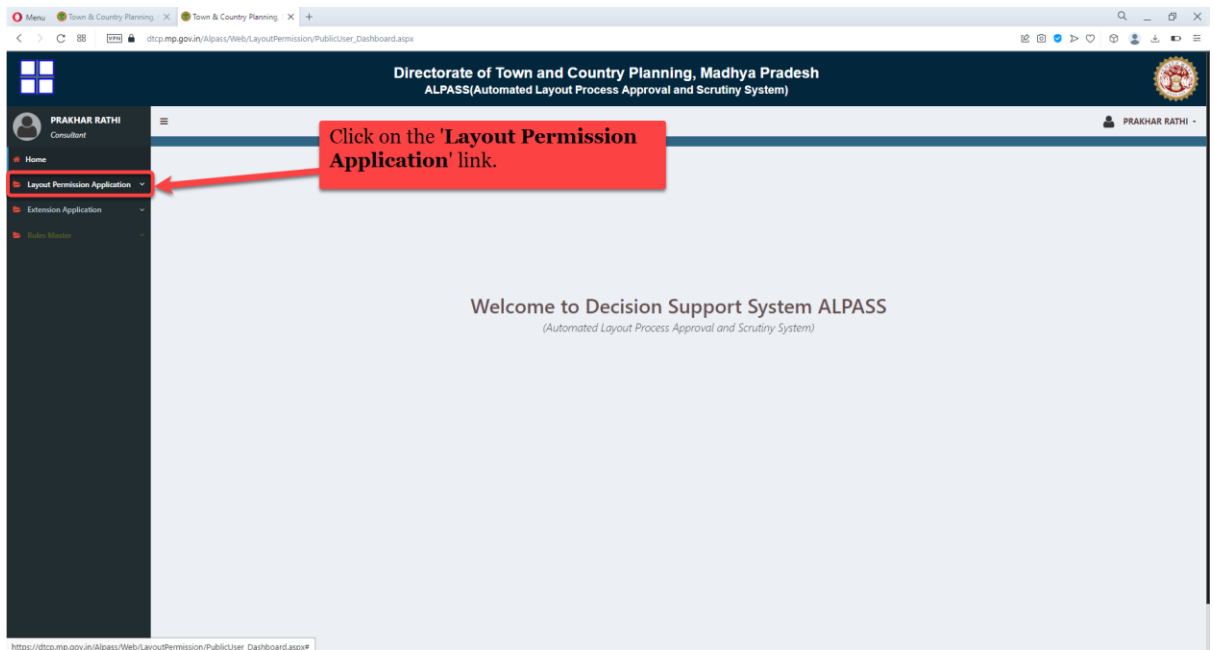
Menu | Town & Country Planning | Town & Country Planning

dtcp.mp.gov.in/Alpass/Web/LayoutPermission/PublicUser_Dashboard.aspx

Directorate of Town and Country Planning, Madhya Pradesh
ALPASS(Automated Layout Process Approval and Scrutiny System)

PRAKHAR RATHI
Consultant

PRAKHAR RATHI

Home
Layout Permission Application
Extension Application
Rules Master

Click on the '**Layout Permission Application**' link.

Welcome to Decision Support System ALPASS
(Automated Layout Process Approval and Scrutiny System)

https://dtcp.mp.gov.in/Alpass/Web/LayoutPermission/PublicUser_Dashboard.aspx#